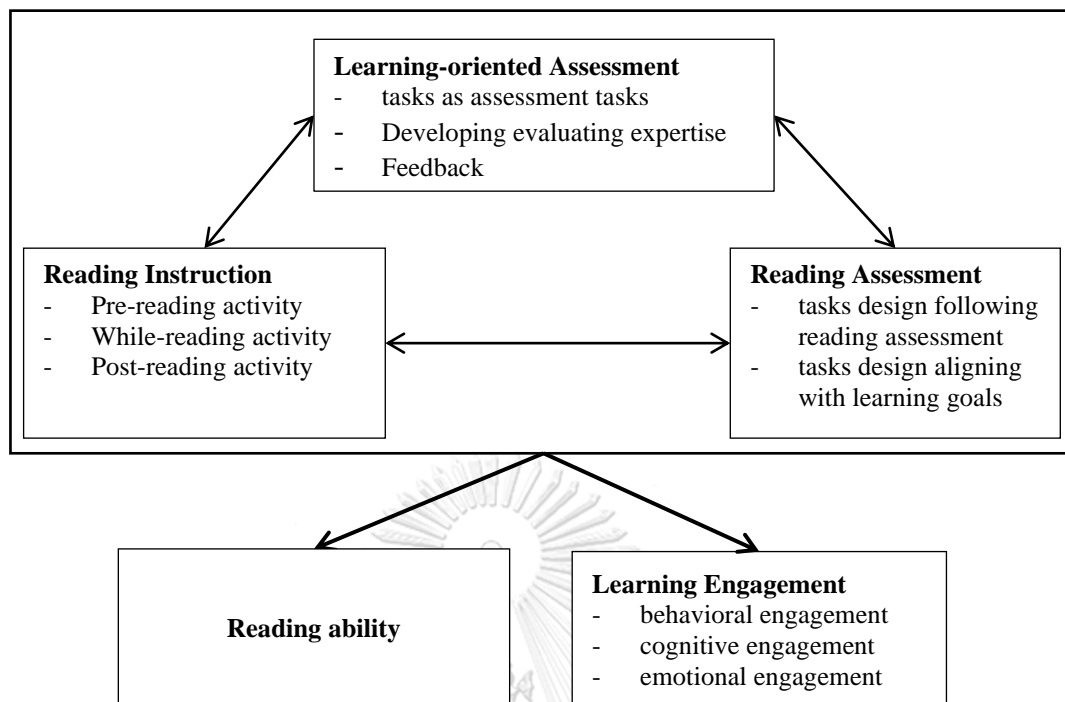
**Learning-oriented Assessment**
- tasks as assessment tasks
- Developing evaluating expertise
- Feedback

**Reading Instruction**
- Pre-reading activity
- While-reading activity
- Post-reading activity

**Reading Assessment**
- tasks design following reading assessment
- tasks design aligning with learning goals

**Reading ability**

**Learning Engagement**
- behavioral engagement
- cognitive engagement
- emotional engagement